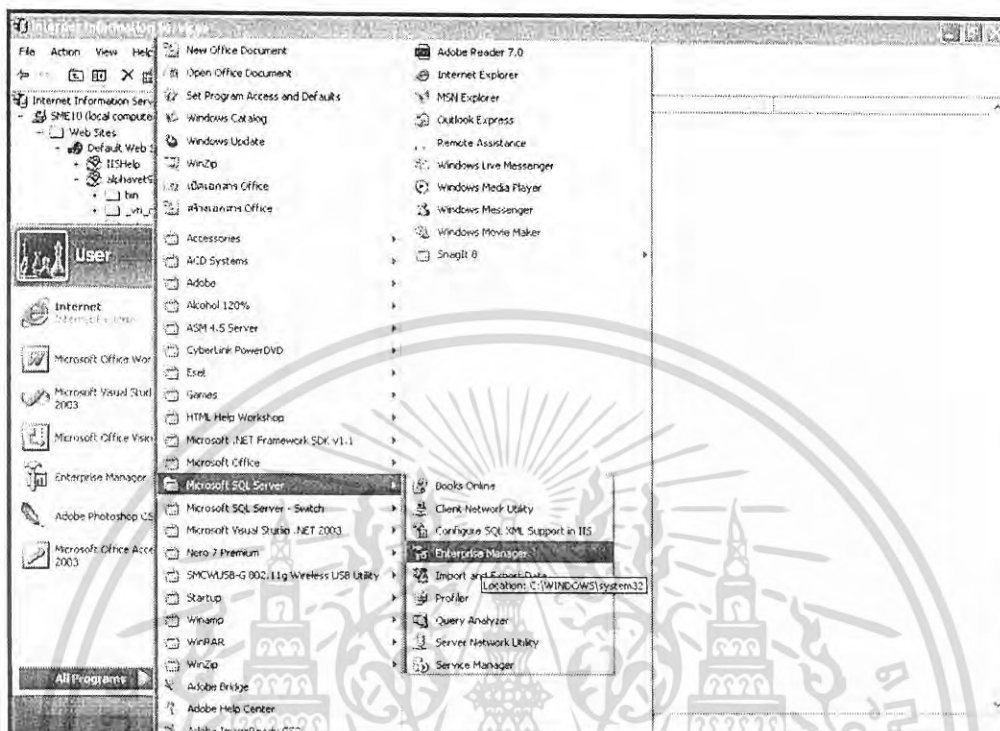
Internet Information Services

File Action View Help

Internet Information Services
SME10 (local computer)
Web Sites
Default Web Site
IISHelp
alphavet
bin
_vti_c

User

Internet
Internet Explorer

Microsoft Office Word

Microsoft Visual Studio 2003

Microsoft Office Visio

Enterprise Manager

Adobe Photoshop CS

Microsoft Office Access 2003

All Programs

New Office Document
Open Office Document
Set Program Access and Defaults
Windows Catalog
Windows Update
WinZip
เปิดเอกสาร Office
สร้างเอกสาร Office
Accessories
ACD Systems
Adobe
Alcohol 120%
ASM 4.5 Server
CyberLink PowerDVD
Esel
Games
HTML Help Workshop
Microsoft .NET Framework SDK v1.1
Microsoft Office
Microsoft SQL Server
Microsoft SQL Server - Switch
Microsoft Visual Studio .NET 2003
Nero 7 Premium
SMCWUSB-G 802.11g Wireless USB Utility
Startup
Winamp
WinRAR
WinZip
Adobe Bridge
Adobe Help Center

Adobe Reader 7.0
Internet Explorer
MSN Explorer
Outlook Express
Remote Assistance
Windows Live Messenger
Windows Media Player
Windows Messenger
Windows Movie Maker
SnagIt 8

Books Online
Client Network Utility
Configure SQL XML Support in IIS
Enterprise Manager
Import and Export Data
Location: C:\WINDOWS\system32
Profiler
Query Analyzer
Server Network Utility
Service Manager